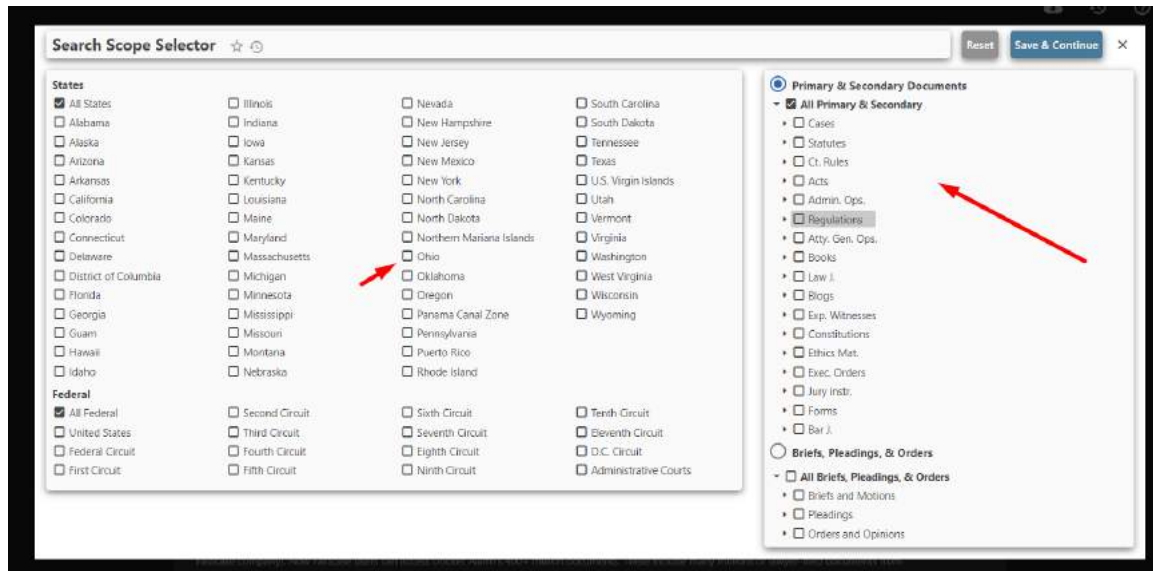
Search Scope Selector ☆

Reset Save & Continue ×

States

| | | | |
|---|---|---|---|
| All States | Illinois | Nevada | South Carolina |
| Alabama | Indiana | New Hampshire | South Dakota |
| Alaska | Iowa | New Jersey | Tennessee |
| Arizona | Kansas | New Mexico | Texas |
| Arkansas | Kentucky | New York | U.S. Virgin Islands |
| California | Louisiana | North Carolina | Utah |
| Colorado | Maine | North Dakota | Vermont |
| Connecticut | Maryland | Northern Mariana Islands | Virginia |
| Delaware | Massachusetts | Ohio | Washington |
| District of Columbia | Michigan | Oklahoma | West Virginia |
| Florida | Minnesota | Oregon | Wisconsin |
| Georgia | Mississippi | Panama Canal Zone | Wyoming |
| Guam | Missouri | Pennsylvania | |
| Hawaii | Montana | Puerto Rico | |
| Idaho | Nebraska | Rhode Island | |

Federal

| | | | |
|---|---|---|---|
| All Federal | Second Circuit | Sixth Circuit | Tenth Circuit |
| United States | Third Circuit | Seventh Circuit | Eleventh Circuit |
| Federal Circuit | Fourth Circuit | Eighth Circuit | D.C. Circuit |
| First Circuit | Fifth Circuit | Ninth Circuit | Administrative Courts |

Primary & Secondary Documents
All Primary & Secondary
Cases
Statutes
Ct. Rules
Acts
Admin. Ops.
Regulations
Atty. Gen. Ops.
Books
Law J.
Blogs
Exp. Witnesses
Constitutions
Ethics Mat.
Exec. Orders
Jury instr.
Forms
Bar J.

Briefs, Pleadings, & Orders
All Briefs, Pleadings, & Orders
Briefs and Motions
Pleadings
Orders and Opinions

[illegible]